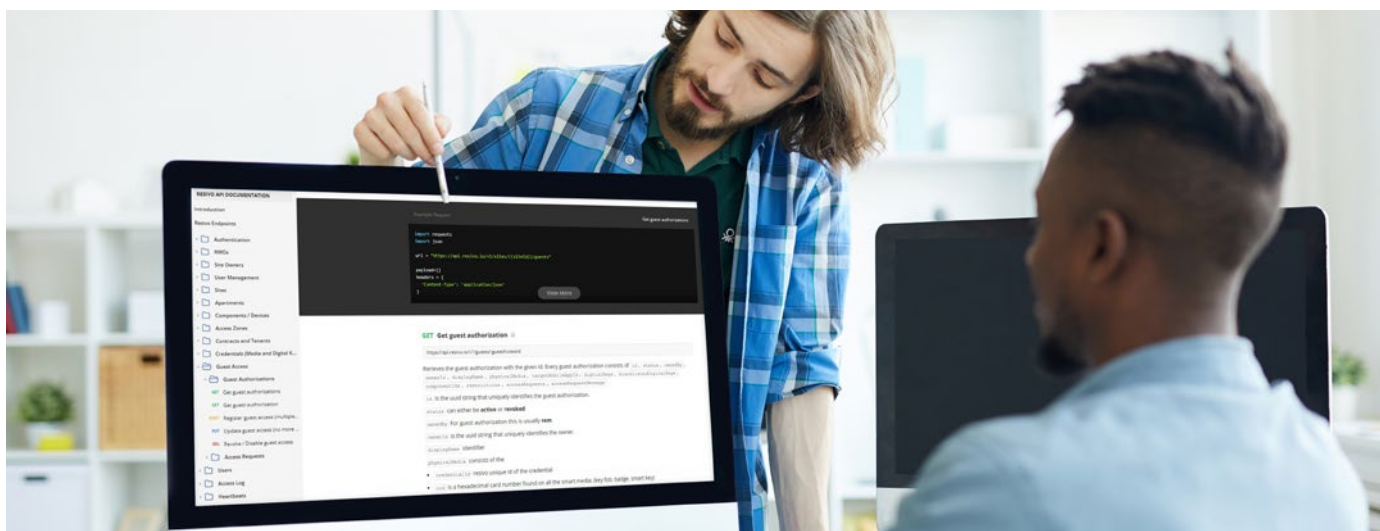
RESIVO API DOCUMENTATION

Introduction

Resivo Endpoints

Authentication

RMGs

Site Owners

User Management

Sites

Apartments

Components / Devices

Access Zones

Contracts and Tenants

Credentials (Media and Digital K...

Guest Access

Guest Authorizations

GET Get guest authorizations

GET Get guest authorization

POST Register guest access (multiple...

PUT Update guest access (no more...

DEL Revoke / Disable guest access

Access Requests

Users

Access Log

Heartbeats

Example Request

Get guest authorizations

import requests
import json

url = "https://api.resivo.io/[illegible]"

payload={}
headers = {
'Content-Type': 'application/json'
}

Show More

GET Get guest authorization

https://api.resivo.io/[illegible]/guests/{guestId}

Retrieves the guest authorization with the given id. Every guest authorization consists of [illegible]

id is the uuid string that uniquely identifies the guest authorization.

status can either be active or revoked

ownedBy For guest authorization this is usually rem

ownerId is the uuid string that uniquely identifies the owner.

displayName identifier

physicalMedia consists of the

credentialId resivo unique id of the credential

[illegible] is a hexadecimal card number found on all the smart media (key fob, badge, smart key)